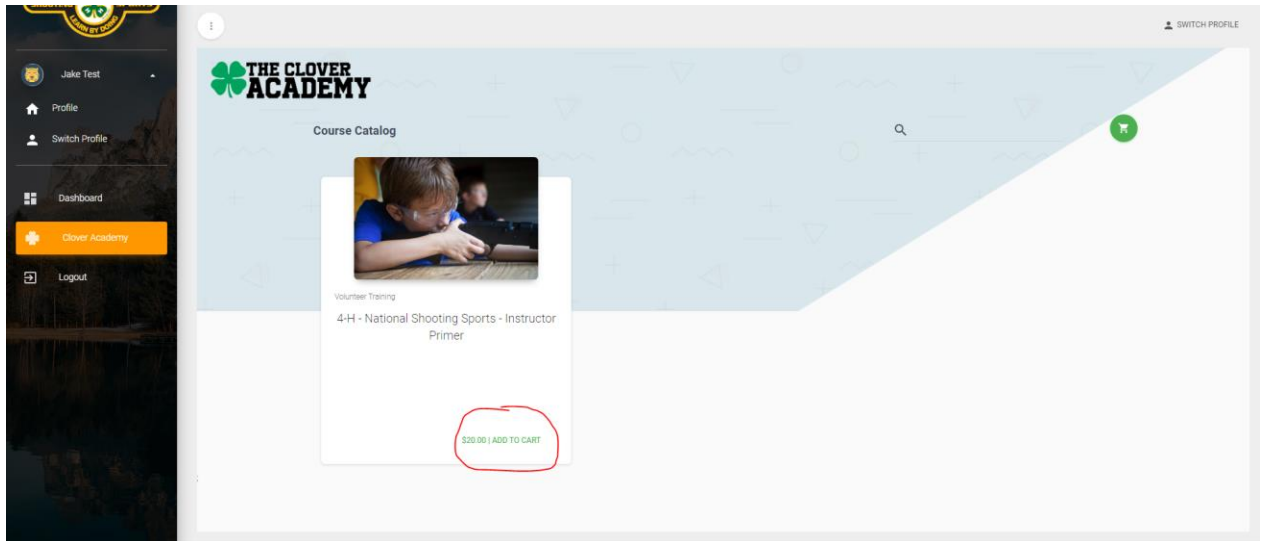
LEARN BY DOING

Jake Test

Profile

Switch Profile

Dashboard

Clover Academy

Logout

SWITCH PROFILE

THE CLOVER ACADEMY

Course Catalog

Volunteer Training

4-H - National Shooting Sports - Instructor Primer

$20.00 | ADD TO CART